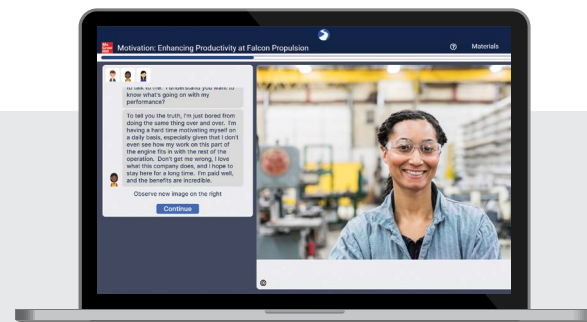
Mc Graw Hill

Motivation: Enhancing Productivity at Falcon Propulsion

Materials

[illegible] to talk to me. I understand you want to know what's going on with my performance?

To tell you the truth, I'm just bored from doing the same thing over and over. I'm having a hard time motivating myself on a daily basis, especially given that I don't even see how my work on this part of the engine fits in with the rest of the operation. Don't get me wrong, I love what this company does, and I hope to stay here for a long time. I'm paid well, and the benefits are incredible.

Observe new image on the right

Continue